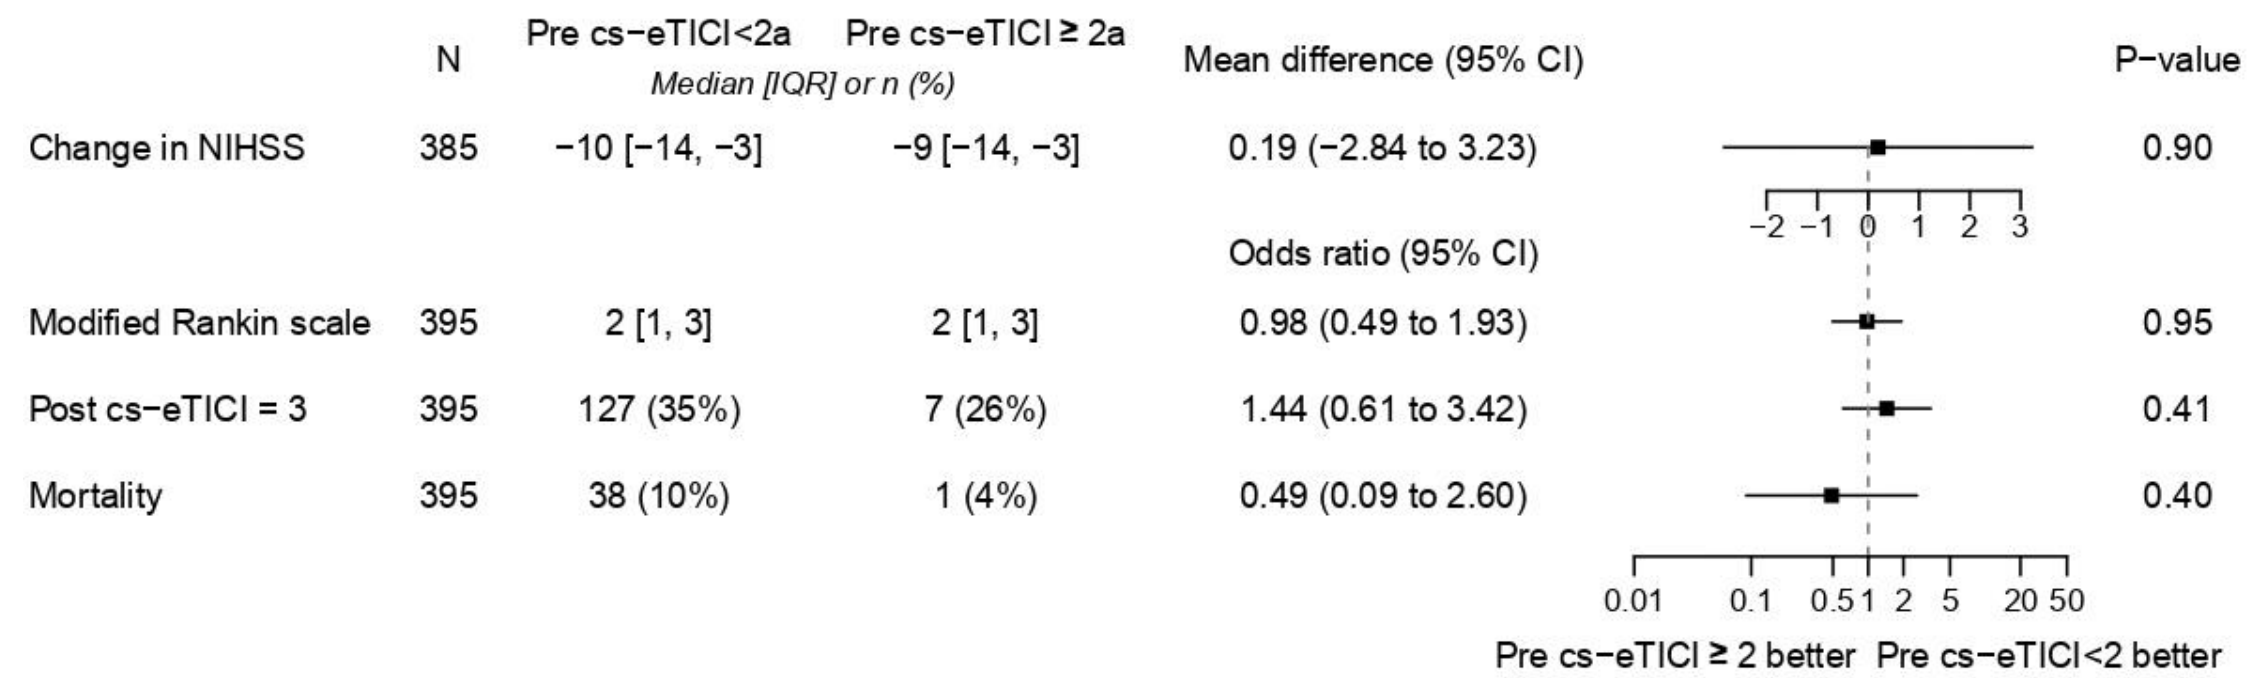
| | N | Pre cs−eTICI<2a | Pre cs−eTICI ≥ 2a | Mean difference (95% CI) | P−value |
|---|---|---|---|---|---|
| | | *Median [IQR] or n (%)* | | | |
| Change in NIHSS | 385 | −10 [−14, −3] | −9 [−14, −3] | 0.19 (−2.84 to 3.23) | 0.90 |

−2 −1 0 1 2 3

| | | | | Odds ratio (95% CI) | |
|---|---|---|---|---|---|
| Modified Rankin scale | 395 | 2 [1, 3] | 2 [1, 3] | 0.98 (0.49 to 1.93) | 0.95 |
| Post cs−eTICI = 3 | 395 | 127 (35%) | 7 (26%) | 1.44 (0.61 to 3.42) | 0.41 |
| Mortality | 395 | 38 (10%) | 1 (4%) | 0.49 (0.09 to 2.60) | 0.40 |

0.01 0.1 0.5 1 2 5 20 50

Pre cs−eTICI ≥ 2 better Pre cs−eTICI<2 better